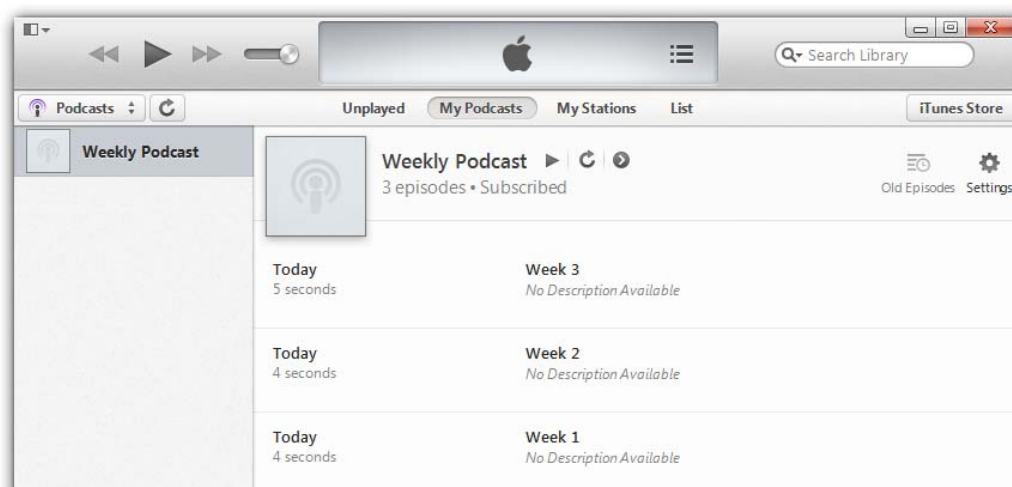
Search Library

Podcasts

Unplayed My Podcasts My Stations List

iTunes Store

Weekly Podcast

Weekly Podcast
3 episodes • Subscribed

Old Episodes Settings

Today
5 seconds

Week 3
No Description Available

Today
4 seconds

Week 2
No Description Available

Today
4 seconds

Week 1
No Description Available